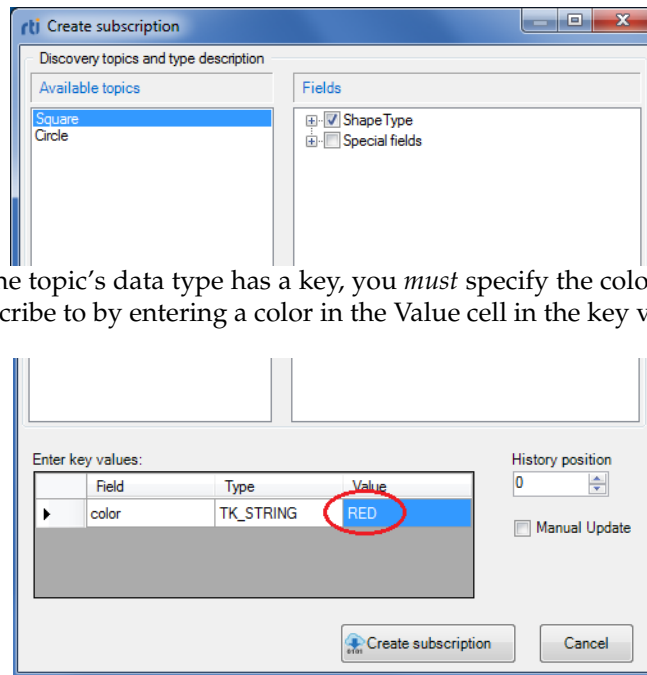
rti Create subscription

Discovery topics and type description

Available topics

Square
Circle

Fields

ShapeType
Special fields

he topic's data type has a key, you *must* specify the colo
cribe to by entering a color in the Value cell in the key v

Enter key values:

| | Field | Type | Value |
|---|---|---|---|
| ▶ | color | TK_STRING | RED |

History position

0

Manual Update

Create subscription

Cancel